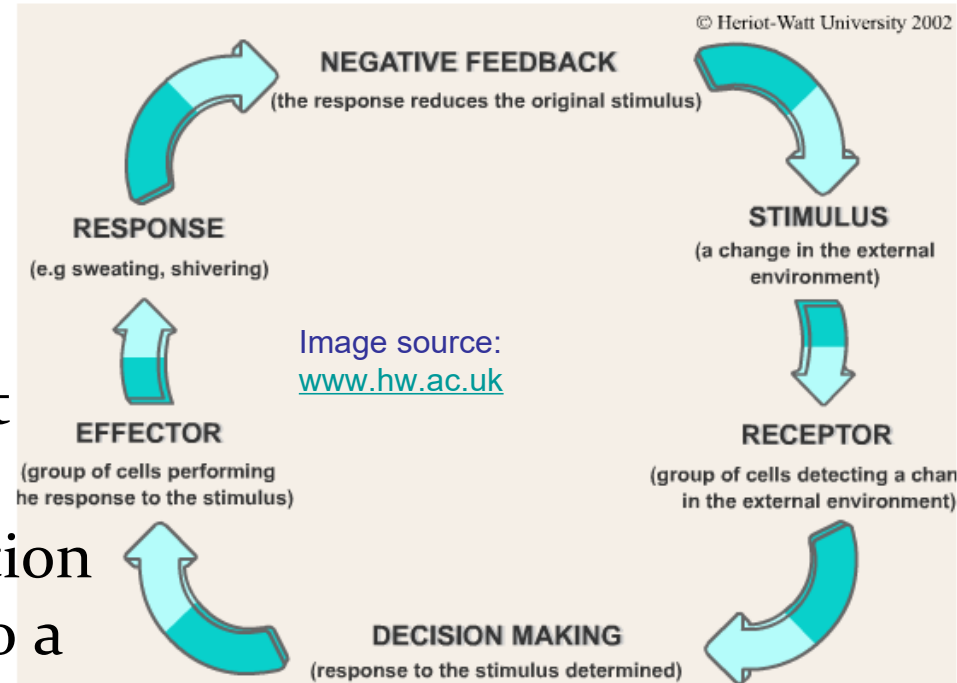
© Heriot-Watt University 2002

NEGATIVE FEEDBACK
(the response reduces the original stimulus)

STIMULUS
(a change in the external environment)

RECEPTOR
(group of cells detecting a chan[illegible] in the external environment)

DECISION MAKING
(response to the stimulus determined)

EFFECTOR
(group of cells performing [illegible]he response to the stimulus)

RESPONSE
(e.g sweating, shivering)

Image source:
www.hw.ac.uk

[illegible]t
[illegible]tion
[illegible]o a